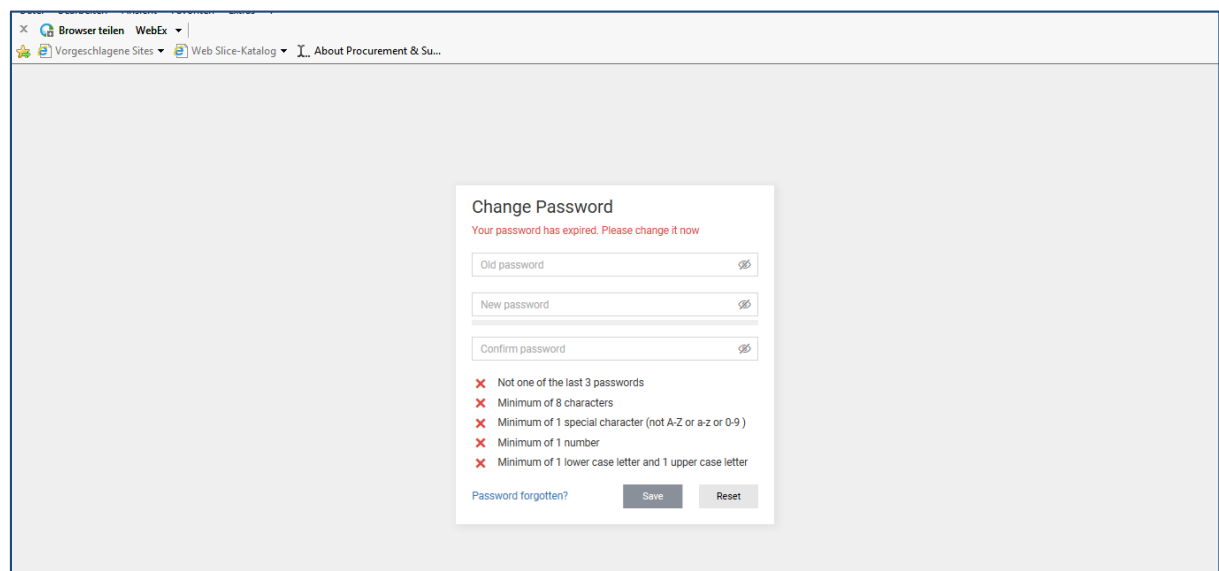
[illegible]

× Browser teilen WebEx ▾

Vorgeschlagene Sites ▾ Web Slice-Katalog ▾ About Procurement & Su...

Change Password

Your password has expired. Please change it now

Old password

New password

Confirm password

✕ Not one of the last 3 passwords

✕ Minimum of 8 characters

✕ Minimum of 1 special character (not A-Z or a-z or 0-9 )

✕ Minimum of 1 number

✕ Minimum of 1 lower case letter and 1 upper case letter

Password forgotten?

Save

Reset